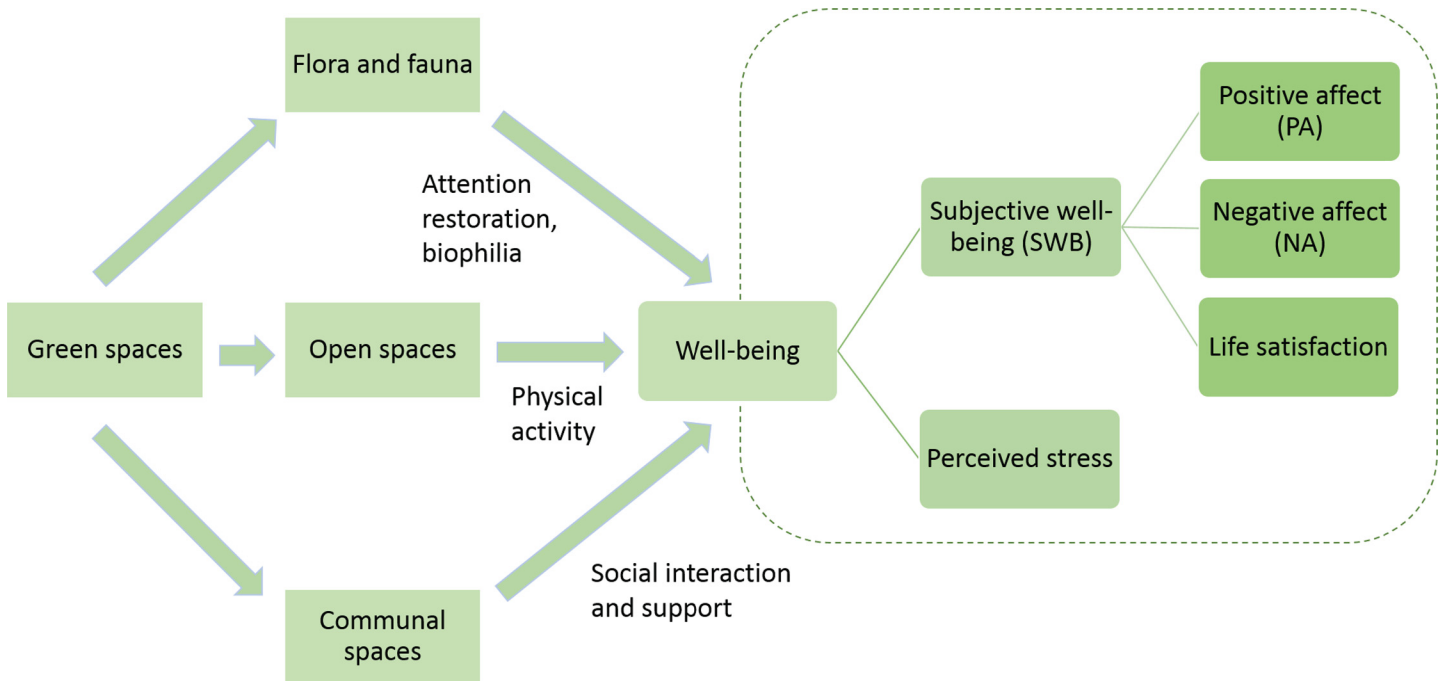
Flora and fauna

Attention restoration, biophilia

Green spaces

Open spaces

Physical activity

Communal spaces

Social interaction and support

Well-being

Subjective well-being (SWB)

Perceived stress

Positive affect (PA)

Negative affect (NA)

Life satisfaction